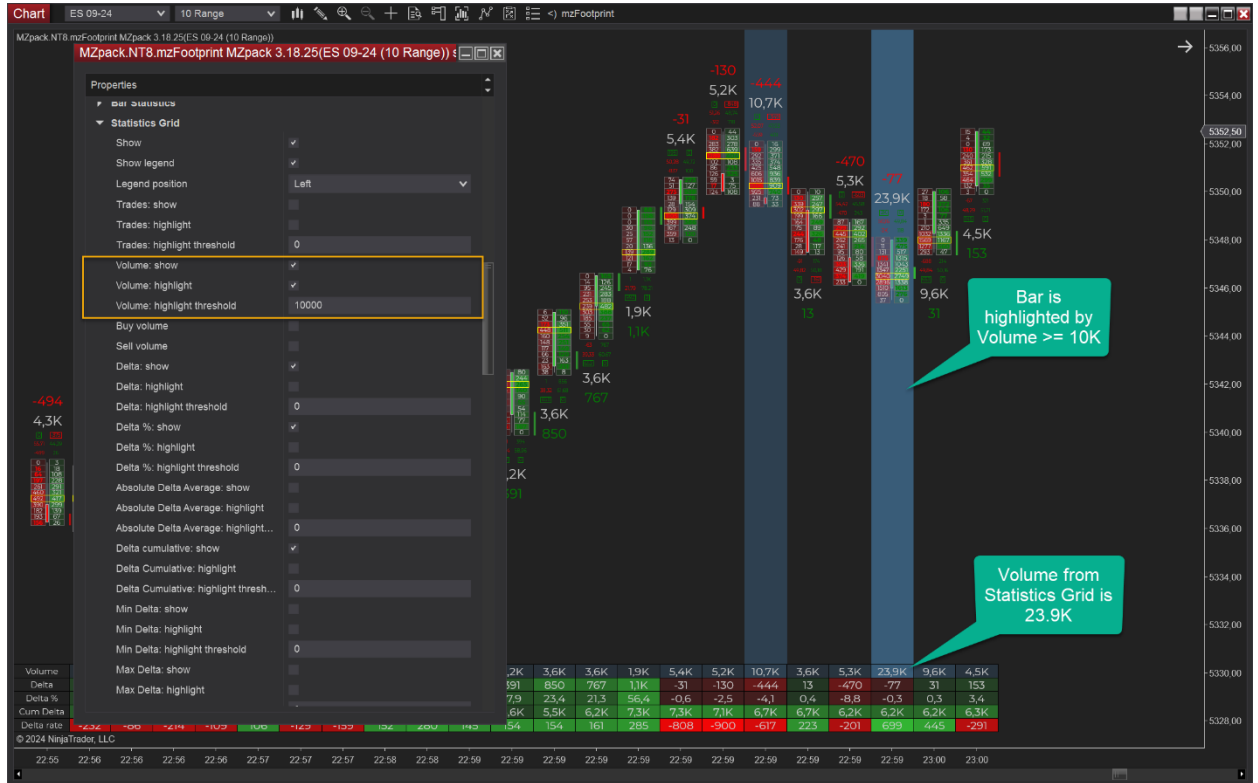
Chart ES 09-24 10 Range mzFootprint

MZpack.NT8.mzFootprint MZpack 3.18.25(ES 09-24 (10 Range))

MZpack.NT8.mzFootprint MZpack 3.18.25(ES 09-24 (10 Range)) s

Properties

Bar Statistics
Statistics Grid
Show
Show legend
Legend position Left
Trades: show
Trades: highlight
Trades: highlight threshold 0
Volume: show
Volume: highlight
Volume: highlight threshold 10000
Buy volume
Sell volume
Delta: show
Delta: highlight
Delta: highlight threshold 0
Delta %: show
Delta %: highlight
Delta %: highlight threshold 0
Absolute Delta Average: show
Absolute Delta Average: highlight
Absolute Delta Average: highlight... 0
Delta cumulative: show
Delta Cumulative: highlight
Delta Cumulative: highlight thresh... 0
Min Delta: show
Min Delta: highlight
Min Delta: highlight threshold 0
Max Delta: show
Max Delta: highlight

-494
4,3K

,2K
391
3,6K
850
3,6K
767
1,9K
1,1K
-31
5,4K
-130
5,2K
-444
10,7K
3,6K
13
-470
5,3K
-77
23,9K
9,6K
31
4,5K
153

Bar is highlighted by Volume >= 10K

Volume from Statistics Grid is 23.9K

| Volume | ,2K | 3,6K | 3,6K | 1,9K | 5,4K | 5,2K | 10,7K | 3,6K | 5,3K | 23,9K | 9,6K | 4,5K |
|---|---|---|---|---|---|---|---|---|---|---|---|---|
| Delta | 391 | 850 | 767 | 1,1K | -31 | -130 | -444 | 13 | -470 | -77 | 31 | 153 |
| Delta % | 7,9 | 23,4 | 21,3 | 56,4 | -0,6 | -2,5 | -4,1 | 0,4 | -8,8 | -0,3 | 0,3 | 3,4 |
| Cum Delta | ,6K | 5,5K | 6,2K | 7,3K | 7,3K | 7,1K | 6,7K | 6,7K | 6,2K | 6,2K | 6,2K | 6,3K |
| Delta rate -232 -86 -214 -109 106 -129 -139 152 280 145 | 154 | 154 | 161 | 285 | -808 | -900 | -617 | 223 | -201 | 699 | 445 | -291 |

© 2024 NinjaTrader, LLC

22:55 22:56 22:56 22:56 22:56 22:57 22:57 22:57 22:58 22:58 22:59 22:59 22:59 22:59 22:59 22:59 22:59 22:59 22:59 22:59 22:59 23:00 23:00

5356,00 5354,00 5352,50 5352,00 5350,00 5348,00 5346,00 5344,00 5342,00 5340,00 5338,00 5336,00 5334,00 5332,00 5330,00 5328,00